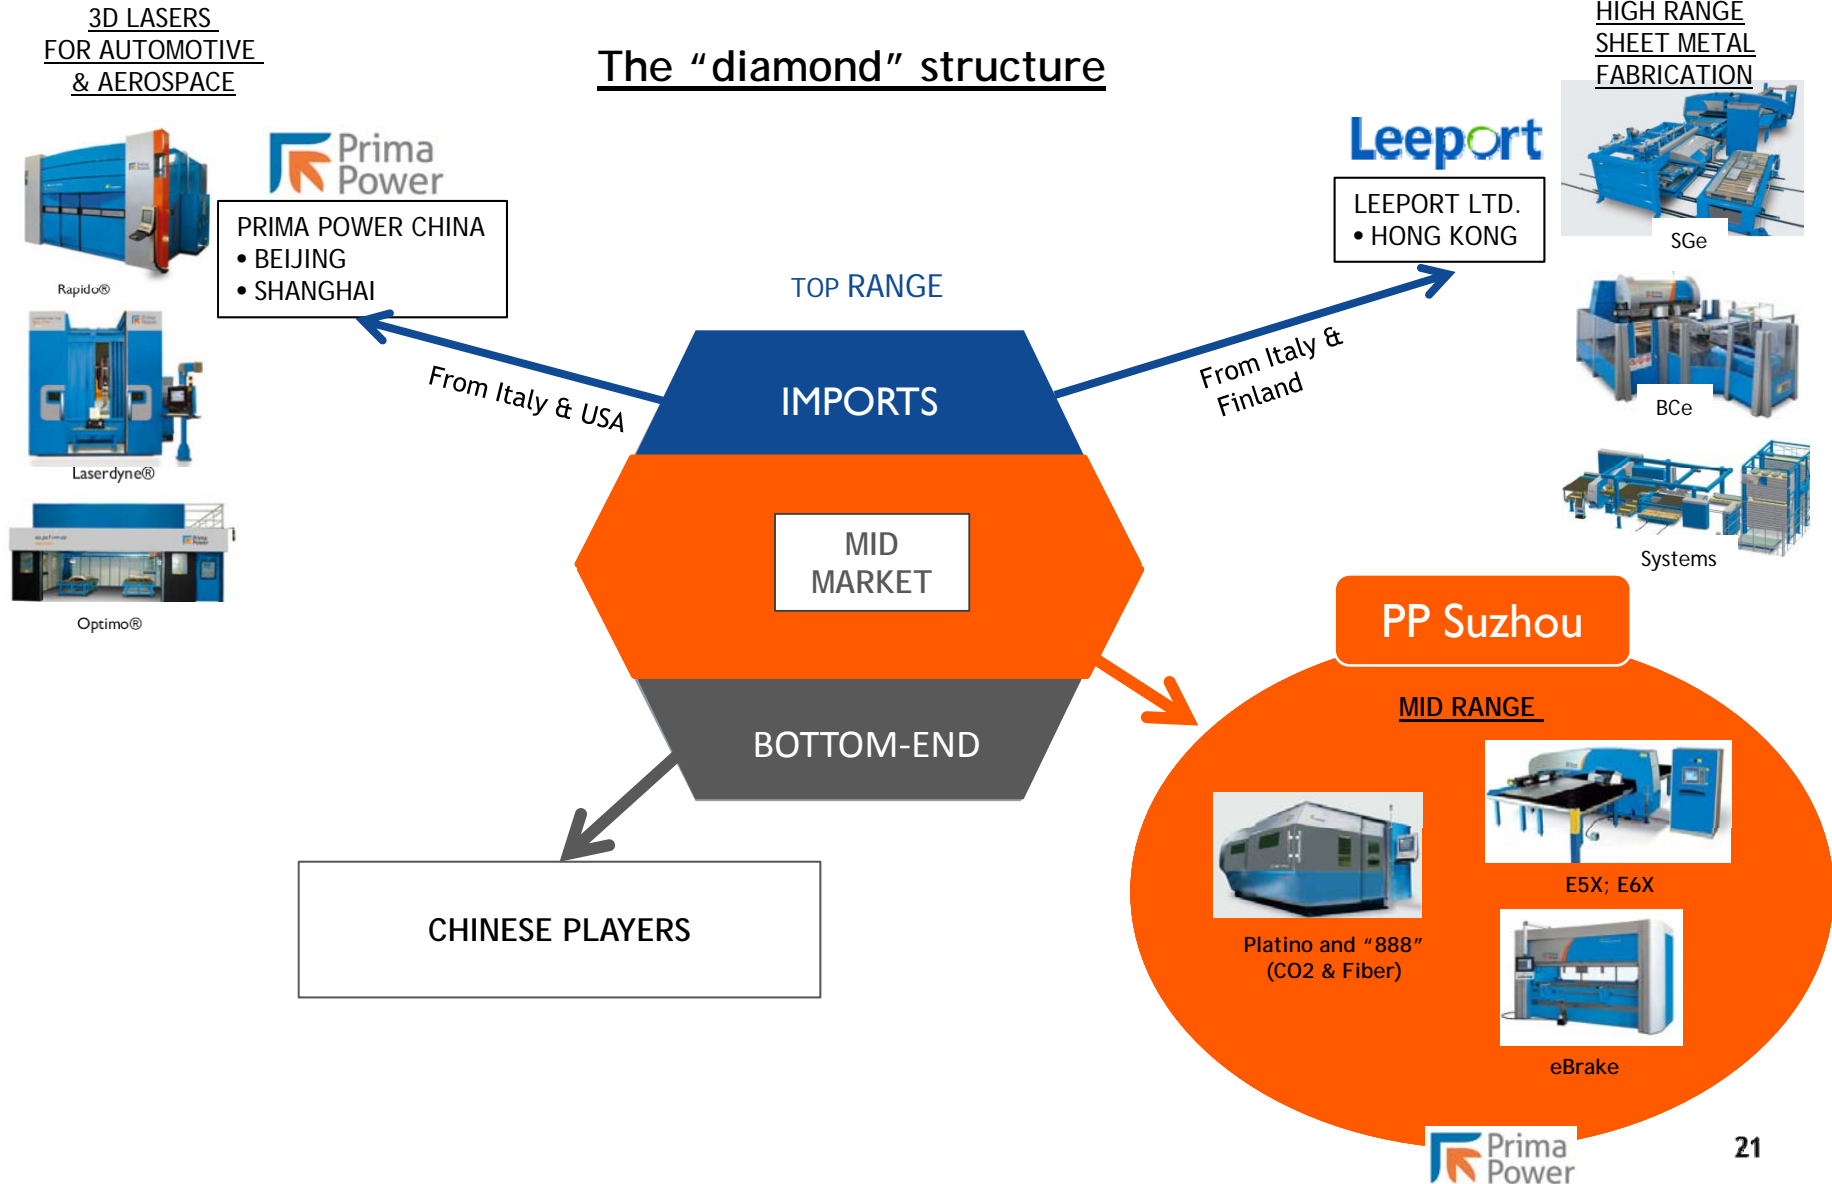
3D LASERS
FOR AUTOMOTIVE
& AEROSPACE

The “diamond” structure

HIGH RANGE
SHEET METAL
FABRICATION

Prima Power

PRIMA POWER CHINA
• BEIJING
• SHANGHAI

Rapido®

Laserdyne®

Optimo®

Leeport

LEEPORT LTD.
• HONG KONG

SGe

BCe

Systems

TOP RANGE

IMPORTS

From Italy & USA

From Italy & Finland

MID MARKET

BOTTOM-END

CHINESE PLAYERS

PP Suzhou

MID RANGE

E5X; E6X

Platino and “888” (CO2 & Fiber)

eBrake

Prima Power

21